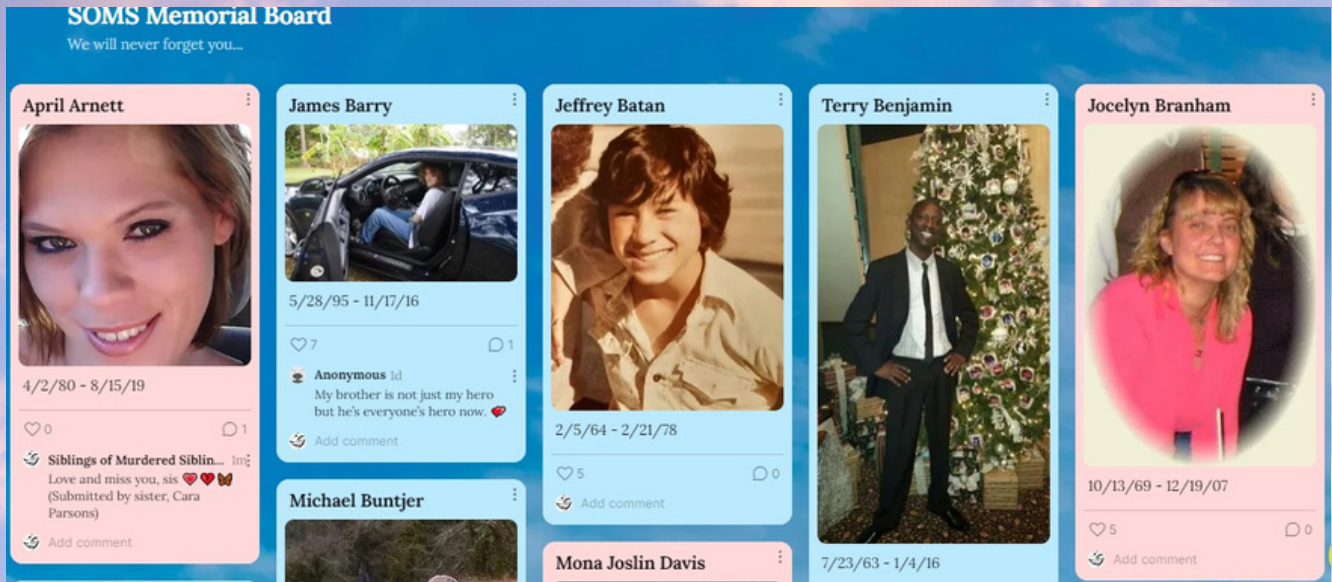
SOMS Memorial Board
We will never forget you...

April Arnett

4/2/80 - 8/15/19

0 1

Siblings of Murdered Siblin... 1m
Love and miss you, sis ❤️❤️🦋 (Submitted by sister, Cara Parsons)

Add comment

James Barry

5/28/95 - 11/17/16

7 1

Anonymous 1d
My brother is not just my hero but he's everyone's hero now. ❤️

Add comment

Michael Buntjer

Jeffrey Batan

2/5/64 - 2/21/78

5 0

Add comment

Mona Joslin Davis

Terry Benjamin

7/23/63 - 1/4/16

Jocelyn Branham

10/13/69 - 12/19/07

5 0

Add comment